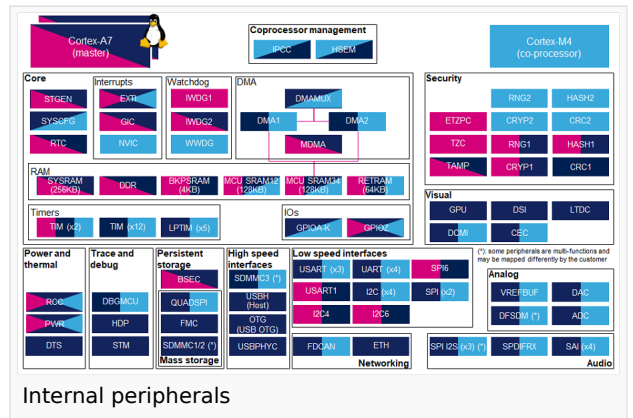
Cortex-A7
(master)

Coprocessor management
IPCC HSEM

Cortex-M4
(co-processor)

Core
STGEN
SYSCFG
RTC

Interrupts
EXTI
GIC
NVIC

Watchdog
IWDG1
IWDG2
WWDG

DMA
DMAMUX
DMA1
DMA2
MDMA

Security
RNG2 HASH2
ETZPC CRYP2 CRC2
TZC RNG1 HASH1
TAMP CRYP1 CRC1

RAM
SYSRAM (256KB)
DDR
BKPSRAM (4KB)
MCU SRAM12 (128KB)
MCU SRAM34 (128KB)
RETRAM (64KB)

Timers
TIM (x2)
TIM (x12)
LPTIM (x5)

IOs
GPIOA-K
GPIOZ

Visual
GPU DSI LTDC
DCMI CEC

(*): some peripherals are multi-functions and may be mapped differently by the customer

Power and thermal
RCC
PWR
DTS

Trace and debug
DBGMCU
HDP
STM

Persistent storage
BSEC
QUADSPI
FMC
SDMMC1/2 (*)
Mass storage

High speed interfaces
SDMMC3 (*)
USBH (Host)
OTG (USB OTG)
USBPHYC

Low speed interfaces
USART (x3) UART (x4) SPI6
USART1 I2C (x4) SPI (x2)
I2C4 I2C6

Analog
VREFBUF DAC
DFSDM (*) ADC

FDCAN ETH
Networking

SPI I2S (x3) (*) SPDIFRX SAI (x4)
Audio

Internal peripherals